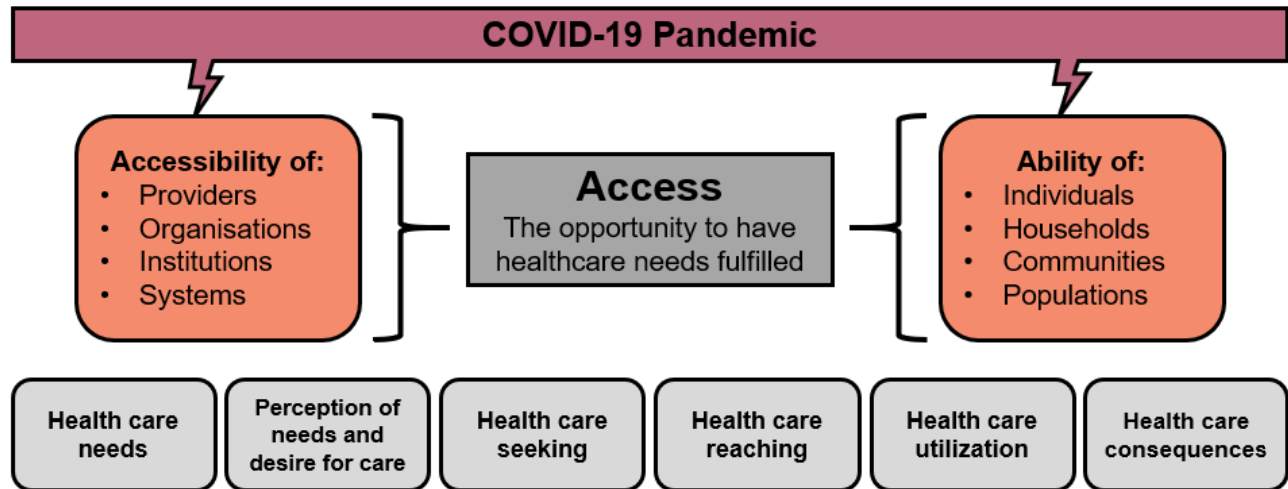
COVID-19 Pandemic

Accessibility of:
- Providers
- Organisations
- Institutions
- Systems

Access
The opportunity to have healthcare needs fulfilled

Ability of:
- Individuals
- Households
- Communities
- Populations

Health care needs

Perception of needs and desire for care

Health care seeking

Health care reaching

Health care utilization

Health care consequences